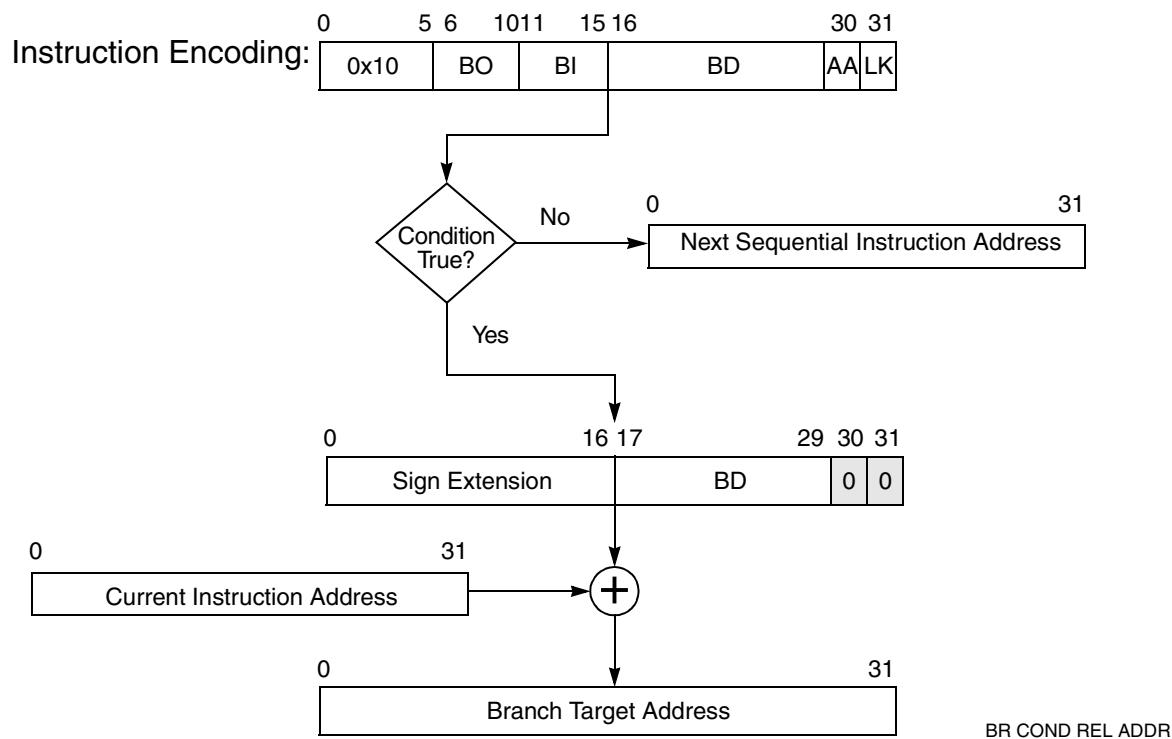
Instruction Encoding:

0 5 6 10 11 15 16 30 31

| 0x10 | BO | BI | BD | AA | LK |
|---|---|---|---|---|---|

Condition True?

No

0 31

Next Sequential Instruction Address

Yes

0 16 17 29 30 31

| Sign Extension | BD | 0 | 0 |
|---|---|---|---|

0 31

Current Instruction Address

+

0 31

Branch Target Address

BR COND REL ADDR